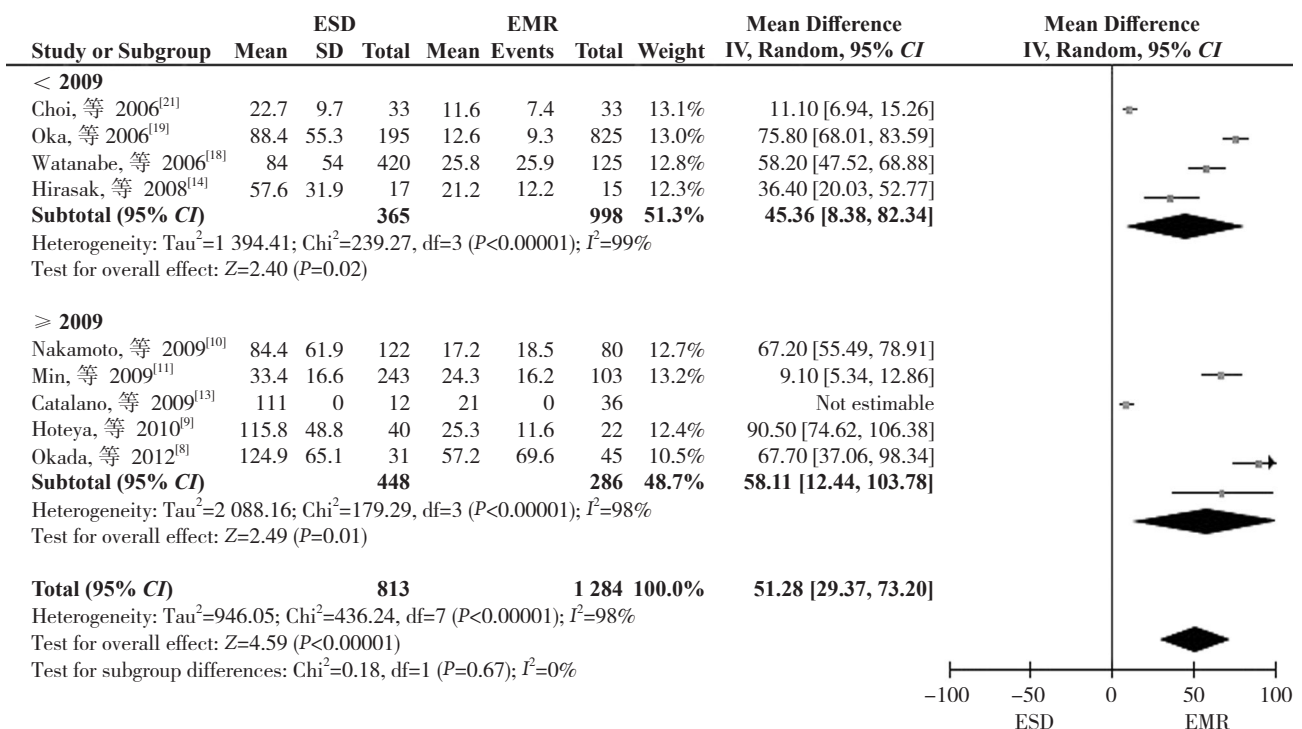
| Study or Subgroup | ESD Mean | ESD SD | ESD Total | EMR Mean | EMR Events | EMR Total | Weight | Mean Difference IV, Random, 95% *CI* |
|---|---|---|---|---|---|---|---|---|
| **< 2009** | | | | | | | | |
| Choi, 等 2006$^{[21]}$ | 22.7 | 9.7 | 33 | 11.6 | 7.4 | 33 | 13.1% | 11.10 [6.94, 15.26] |
| Oka, 等 2006$^{[19]}$ | 88.4 | 55.3 | 195 | 12.6 | 9.3 | 825 | 13.0% | 75.80 [68.01, 83.59] |
| Watanabe, 等 2006$^{[18]}$ | 84 | 54 | 420 | 25.8 | 25.9 | 125 | 12.8% | 58.20 [47.52, 68.88] |
| Hirasak, 等 2008$^{[14]}$ | 57.6 | 31.9 | 17 | 21.2 | 12.2 | 15 | 12.3% | 36.40 [20.03, 52.77] |
| **Subtotal (95% *CI*)** | | | **365** | | | **998** | **51.3%** | **45.36 [8.38, 82.34]** |

Heterogeneity: Tau$^2$=1 394.41; Chi$^2$=239.27, df=3 (*P*<0.00001); $I^2$=99%
Test for overall effect: *Z*=2.40 (*P*=0.02)

| Study or Subgroup | ESD Mean | ESD SD | ESD Total | EMR Mean | EMR Events | EMR Total | Weight | Mean Difference IV, Random, 95% *CI* |
|---|---|---|---|---|---|---|---|---|
| **≥ 2009** | | | | | | | | |
| Nakamoto, 等 2009$^{[10]}$ | 84.4 | 61.9 | 122 | 17.2 | 18.5 | 80 | 12.7% | 67.20 [55.49, 78.91] |
| Min, 等 2009$^{[11]}$ | 33.4 | 16.6 | 243 | 24.3 | 16.2 | 103 | 13.2% | 9.10 [5.34, 12.86] |
| Catalano, 等 2009$^{[13]}$ | 111 | 0 | 12 | 21 | 0 | 36 | | Not estimable |
| Hoteya, 等 2010$^{[9]}$ | 115.8 | 48.8 | 40 | 25.3 | 11.6 | 22 | 12.4% | 90.50 [74.62, 106.38] |
| Okada, 等 2012$^{[8]}$ | 124.9 | 65.1 | 31 | 57.2 | 69.6 | 45 | 10.5% | 67.70 [37.06, 98.34] |
| **Subtotal (95% *CI*)** | | | **448** | | | **286** | **48.7%** | **58.11 [12.44, 103.78]** |

Heterogeneity: Tau$^2$=2 088.16; Chi$^2$=179.29, df=3 (*P*<0.00001); $I^2$=98%
Test for overall effect: *Z*=2.49 (*P*=0.01)

**Total (95% *CI*)** **813** **1 284** **100.0%** **51.28 [29.37, 73.20]**
Heterogeneity: Tau$^2$=946.05; Chi$^2$=436.24, df=7 (*P*<0.00001); $I^2$=98%
Test for overall effect: *Z*=4.59 (*P*<0.00001)
Test for subgroup differences: Chi$^2$=0.18, df=1 (*P*=0.67); $I^2$=0%

Mean Difference
IV, Random, 95% *CI*

−100 −50 0 50 100
ESD EMR